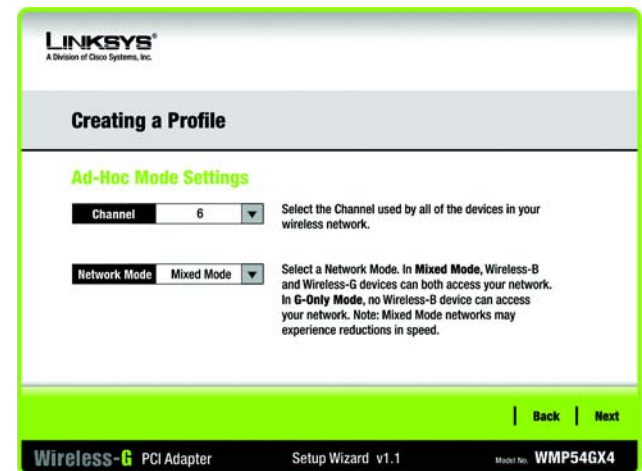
LINKSYS®
A Division of Cisco Systems, Inc.

Creating a Profile

Ad-Hoc Mode Settings

Channel 6

Select the Channel used by all of the devices in your wireless network.

Network Mode Mixed Mode

Select a Network Mode. In Mixed Mode, Wireless-B and Wireless-G devices can both access your network. In G-Only Mode, no Wireless-B device can access your network. Note: Mixed Mode networks may experience reductions in speed.

Back Next

Wireless-G PCI Adapter Setup Wizard v1.1 Model No. WMP54GX4